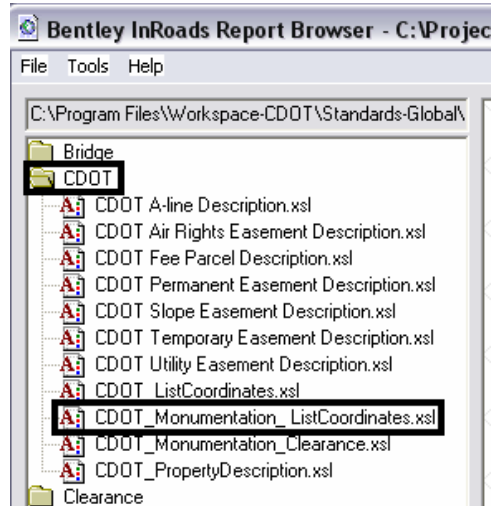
Bentley InRoads Report Browser - C:\Projec

File Tools Help

C:\Program Files\Workspace-CDOT\Standards-Global\

Bridge
CDOT
CDOT A-line Description.xsl
CDOT Air Rights Easement Description.xsl
CDOT Fee Parcel Description.xsl
CDOT Permanent Easement Description.xsl
CDOT Slope Easement Description.xsl
CDOT Temporary Easement Description.xsl
CDOT Utility Easement Description.xsl
CDOT_ListCoordinates.xsl
CDOT_Monumentation_ ListCoordinates.xsl
CDOT_Monumentation_Clearance.xsl
CDOT_PropertyDescription.xsl
Clearance